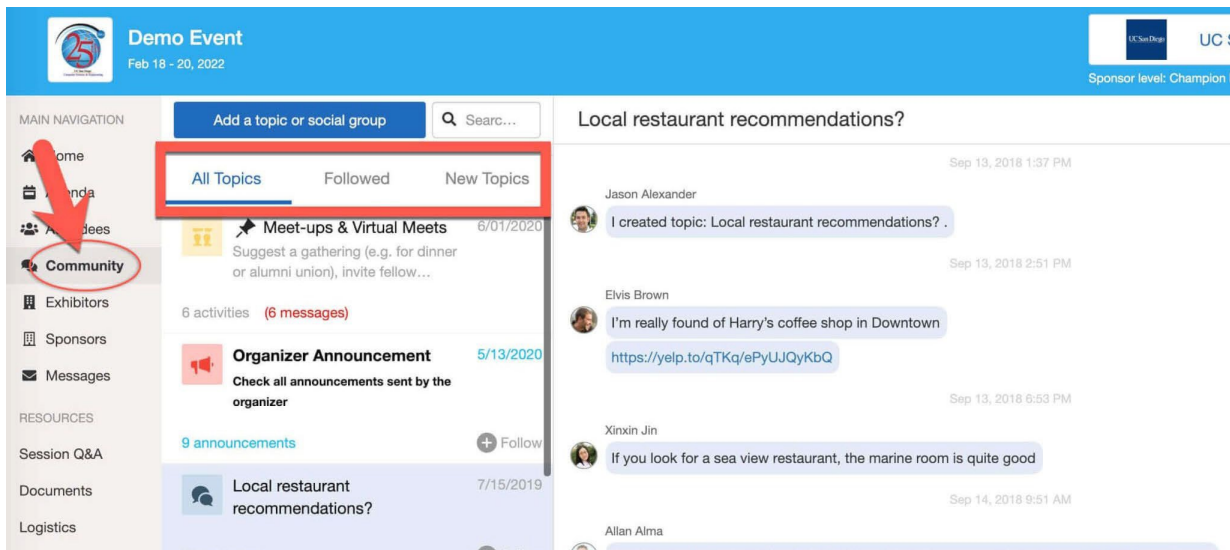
Demo Event
Feb 18 - 20, 2022

UC San Diego UC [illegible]
Sponsor level: Champion

MAIN NAVIGATION
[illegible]ome
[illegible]nda
A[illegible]dees
Community
Exhibitors
Sponsors
Messages
RESOURCES
Session Q&A
Documents
Logistics

Add a topic or social group
Searc...

All Topics
Followed
New Topics

Meet-ups & Virtual Meets
6/01/2020
Suggest a gathering (e.g. for dinner or alumni union), invite fellow...
6 activities (6 messages)

Organizer Announcement
5/13/2020
Check all announcements sent by the organizer
9 announcements
Follow

Local restaurant recommendations?
7/15/2019

Local restaurant recommendations?

Sep 13, 2018 1:37 PM
Jason Alexander
I created topic: Local restaurant recommendations? .

Sep 13, 2018 2:51 PM
Elvis Brown
I'm really found of Harry's coffee shop in Downtown
https://yelp.to/qTKq/ePyUJQyKbQ

Sep 13, 2018 6:53 PM
Xinxin Jin
If you look for a sea view restaurant, the marine room is quite good

Sep 14, 2018 9:51 AM
Allan Alma